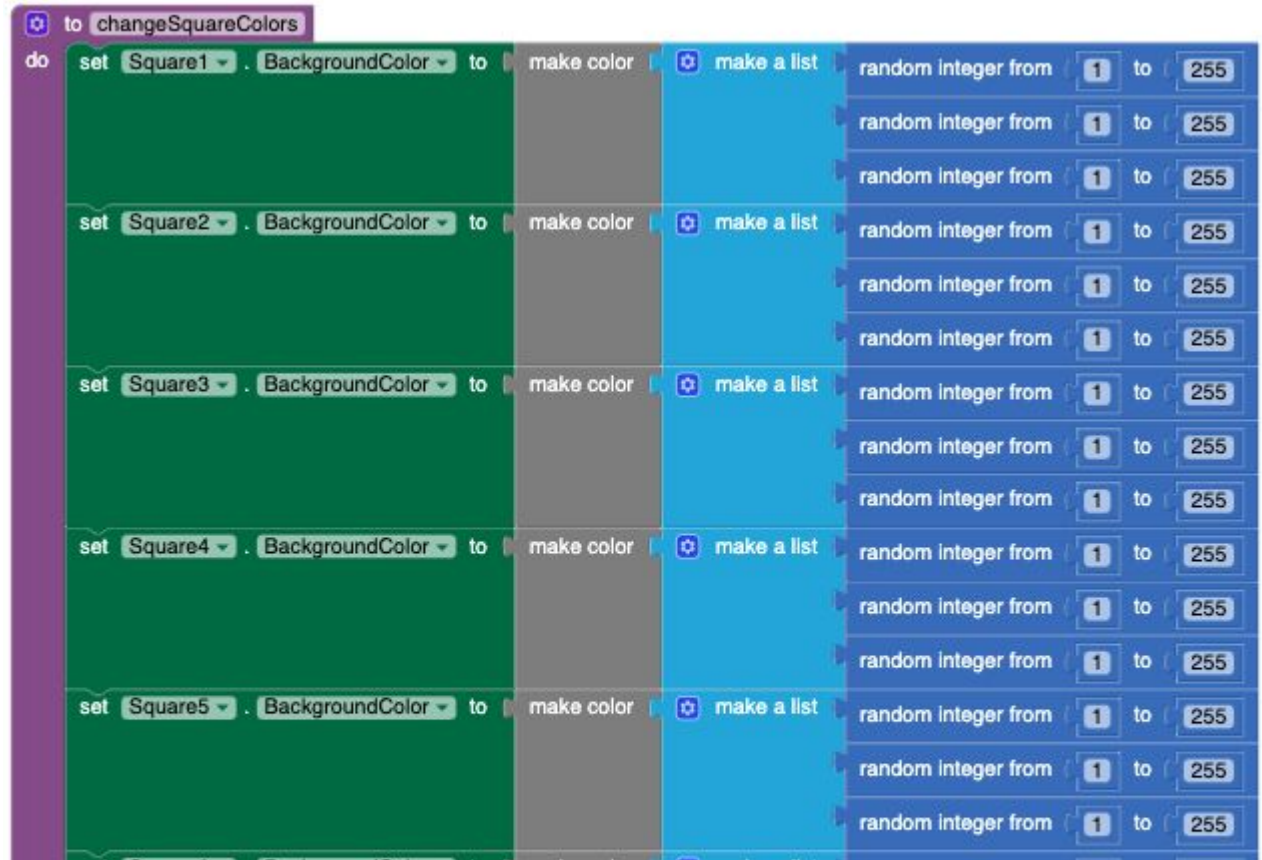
to changeSquareColors
do set Square1 . BackgroundColor to make color make a list random integer from 1 to 255
random integer from 1 to 255
random integer from 1 to 255
set Square2 . BackgroundColor to make color make a list random integer from 1 to 255
random integer from 1 to 255
random integer from 1 to 255
set Square3 . BackgroundColor to make color make a list random integer from 1 to 255
random integer from 1 to 255
random integer from 1 to 255
set Square4 . BackgroundColor to make color make a list random integer from 1 to 255
random integer from 1 to 255
random integer from 1 to 255
set Square5 . BackgroundColor to make color make a list random integer from 1 to 255
random integer from 1 to 255
random integer from 1 to 255